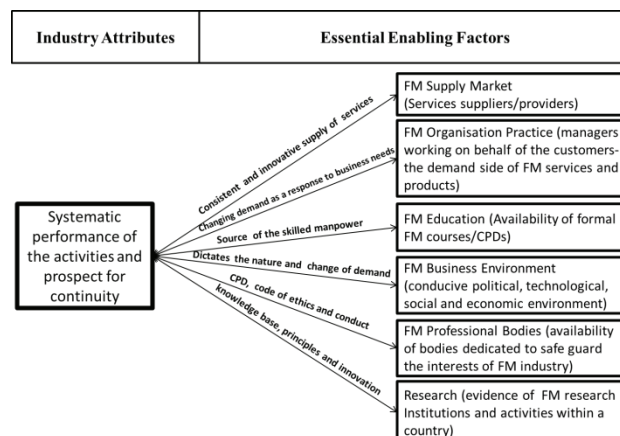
| Industry Attributes | Essential Enabling Factors |
|---|---|

Systematic performance of the activities and prospect for continuity

Consistent and innovative supply of services

Changing demand as a response to business needs

Source of the skilled manpower

Dictates the nature and change of demand

CPD, code of ethics and conduct

knowledge base, principles and innovation

FM Supply Market (Services suppliers/providers)

FM Organisation Practice (managers working on behalf of the customers- the demand side of FM services and products)

FM Education (Availability of formal FM courses/CPDs)

FM Business Environment (conducive political, technological, social and economic environment)

FM Professional Bodies (availability of bodies dedicated to safe guard the interests of FM industry)

Research (evidence of FM research Institutions and activities within a country)